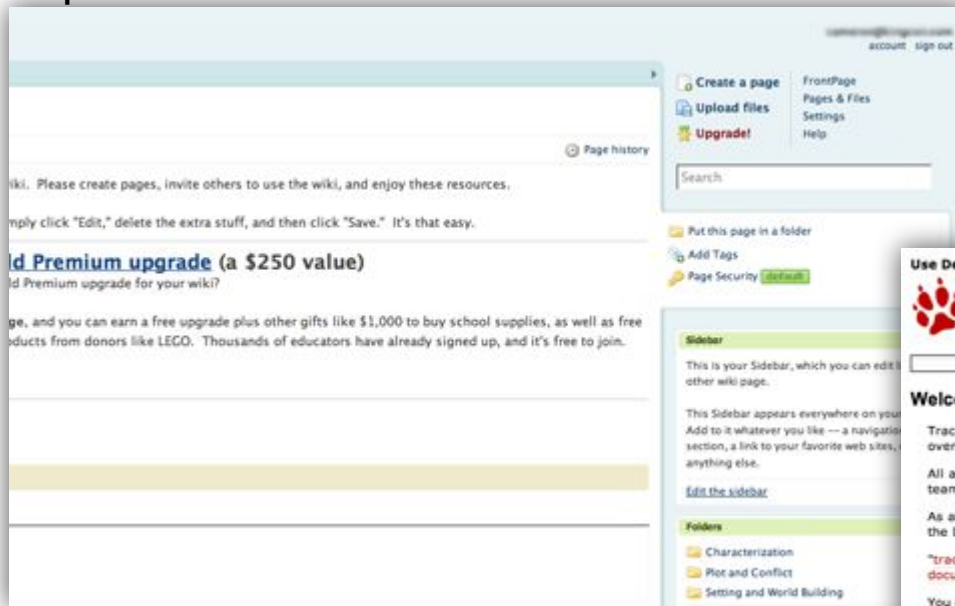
account sign out

Create a page
Upload files
Upgrade!

FrontPage
Pages & Files
Settings
Help

Search

Page history

iki. Please create pages, invite others to use the wiki, and enjoy these resources.

mply click "Edit," delete the extra stuff, and then click "Save." It's that easy.

ld Premium upgrade (a $250 value)
ld Premium upgrade for your wiki?

ge, and you can earn a free upgrade plus other gifts like $1,000 to buy school supplies, as well as free oducts from donors like LEGO. Thousands of educators have already signed up, and it's free to join.

Put this page in a folder
Add Tags
Page Security default

Sidebar
This is your Sidebar, which you can edit l other wiki page.

This Sidebar appears everywhere on you Add to it whatever you like -- a navigatio section, a link to your favorite web sites, anything else.

Edit the sidebar

Folders
Characterization
Plot and Conflict
Setting and World Building

Use D

Welc

Trac over

All a team

As a the l

"trac docu

You